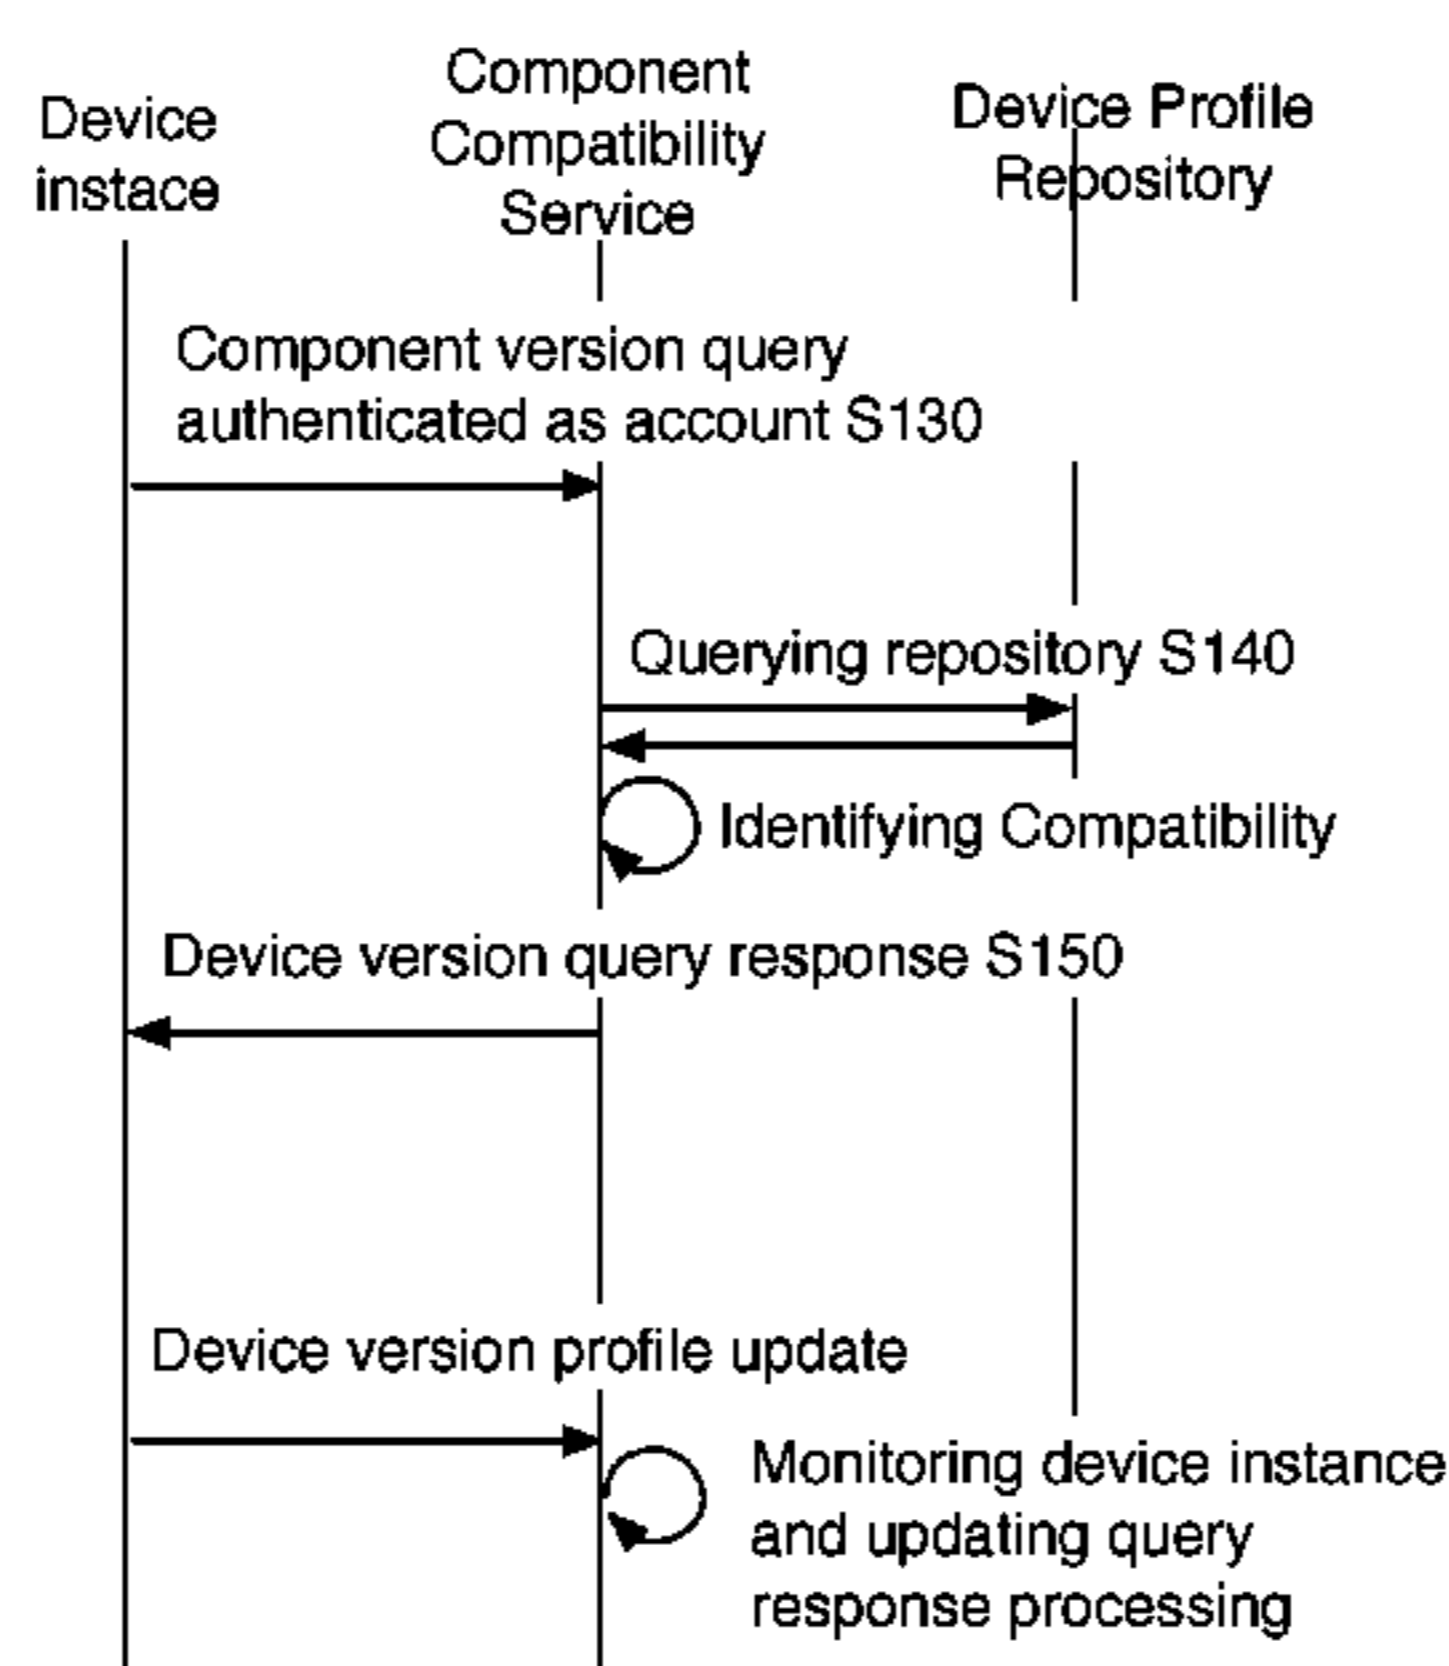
Device instace

Component Compatibility Service

Device Profile Repository

Component version query authenticated as account S130

Querying repository S140

Identifying Compatibility

Device version query response S150

Device version profile update

Monitoring device instance and updating query response processing